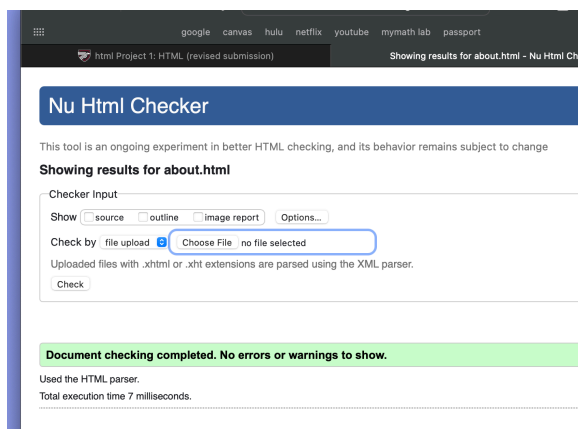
google canvas hulu netflix youtube mymath lab passport

html Project 1: HTML (revised submission)

Showing results for about.html - Nu Html Ch

Nu Html Checker

This tool is an ongoing experiment in better HTML checking, and its behavior remains subject to change

Showing results for about.html

Checker Input

Show source outline image report Options...

Check by file upload Choose File no file selected

Uploaded files with .xhtml or .xht extensions are parsed using the XML parser.

Check

Document checking completed. No errors or warnings to show.

Used the HTML parser.

Total execution time 7 milliseconds.